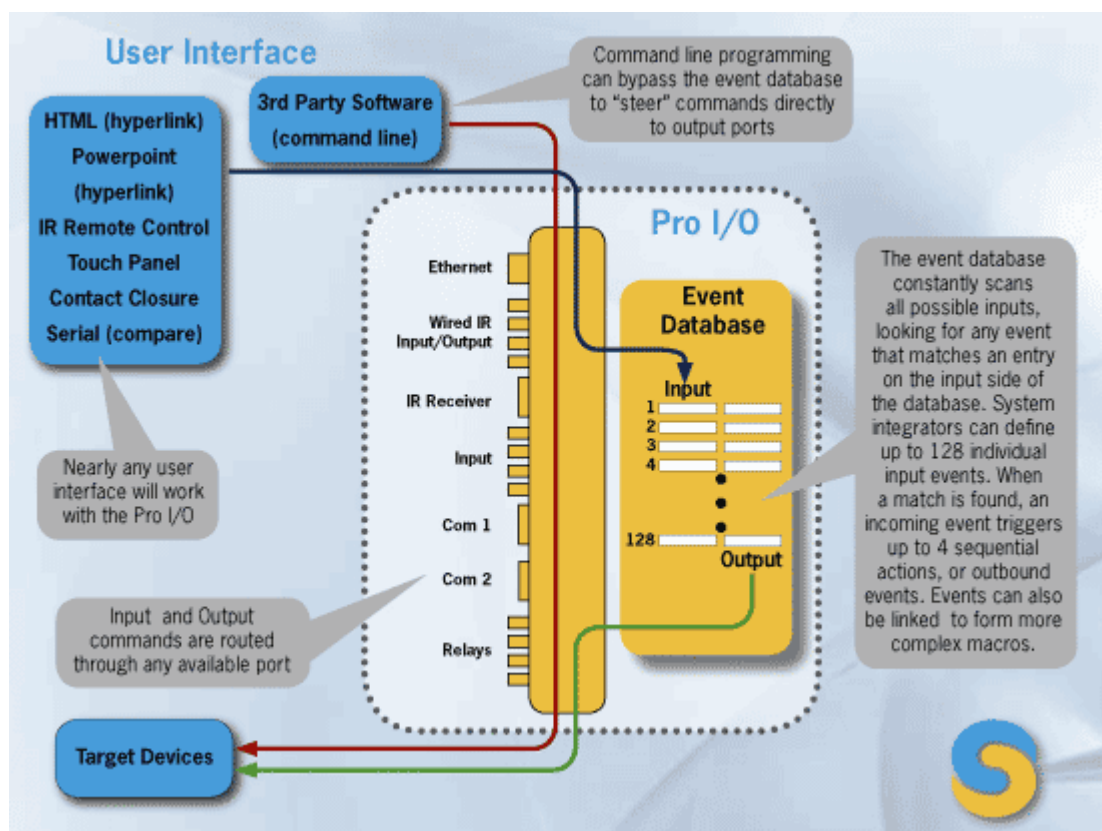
User Interface

HTML (hyperlink)
Powerpoint
(hyperlink)
IR Remote Control
Touch Panel
Contact Closure
Serial (compare)

3rd Party Software
(command line)

Command line programming can bypass the event database to "steer" commands directly to output ports

Pro I/O

Ethernet
Wired IR
Input/Output
IR Receiver
Input
Com 1
Com 2
Relays

Event
Database

Input
1
2
3
4
128
Output

The event database constantly scans all possible inputs, looking for any event that matches an entry on the input side of the database. System integrators can define up to 128 individual input events. When a match is found, an incoming event triggers up to 4 sequential actions, or outbound events. Events can also be linked to form more complex macros.

Nearly any user interface will work with the Pro I/O

Input and Output commands are routed through any available port

Target Devices